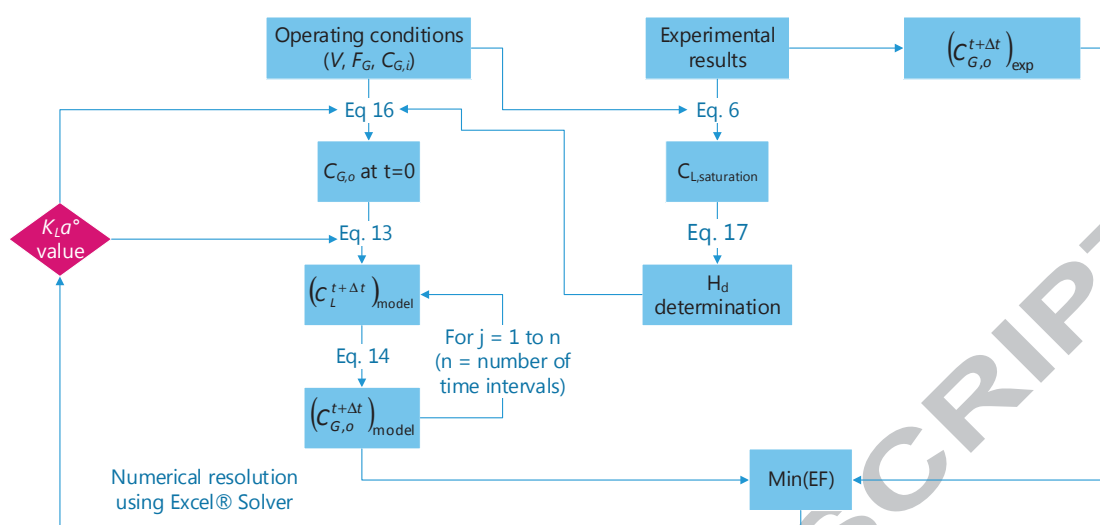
Operating conditions ($V$, $F_G$, $C_{G,i}$)

Experimental results

$\left(C_{G,o}^{t+\Delta t}\right)_{\text{exp}}$

Eq 16

Eq. 6

$C_{G,o}$ at t=0

$C_{L,saturation}$

$K_La°$ value

Eq. 13

Eq. 17

$\left(C_{L}^{t+\Delta t}\right)_{\text{model}}$

$H_d$ determination

Eq. 14

For j = 1 to n (n = number of time intervals)

$\left(C_{G,o}^{t+\Delta t}\right)_{\text{model}}$

Numerical resolution using Excel® Solver

Min(EF)

SCRIPT